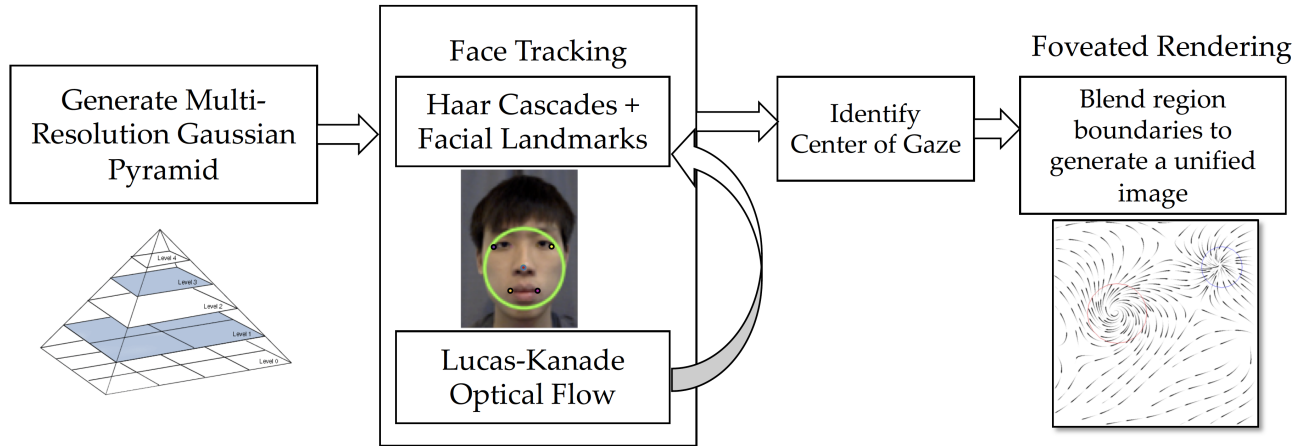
Generate Multi-Resolution Gaussian Pyramid

Level 4
Level 3
Level 2
Level 1
Level 0

Face Tracking

Haar Cascades + Facial Landmarks

Lucas-Kanade Optical Flow

Identify Center of Gaze

Foveated Rendering

Blend region boundaries to generate a unified image